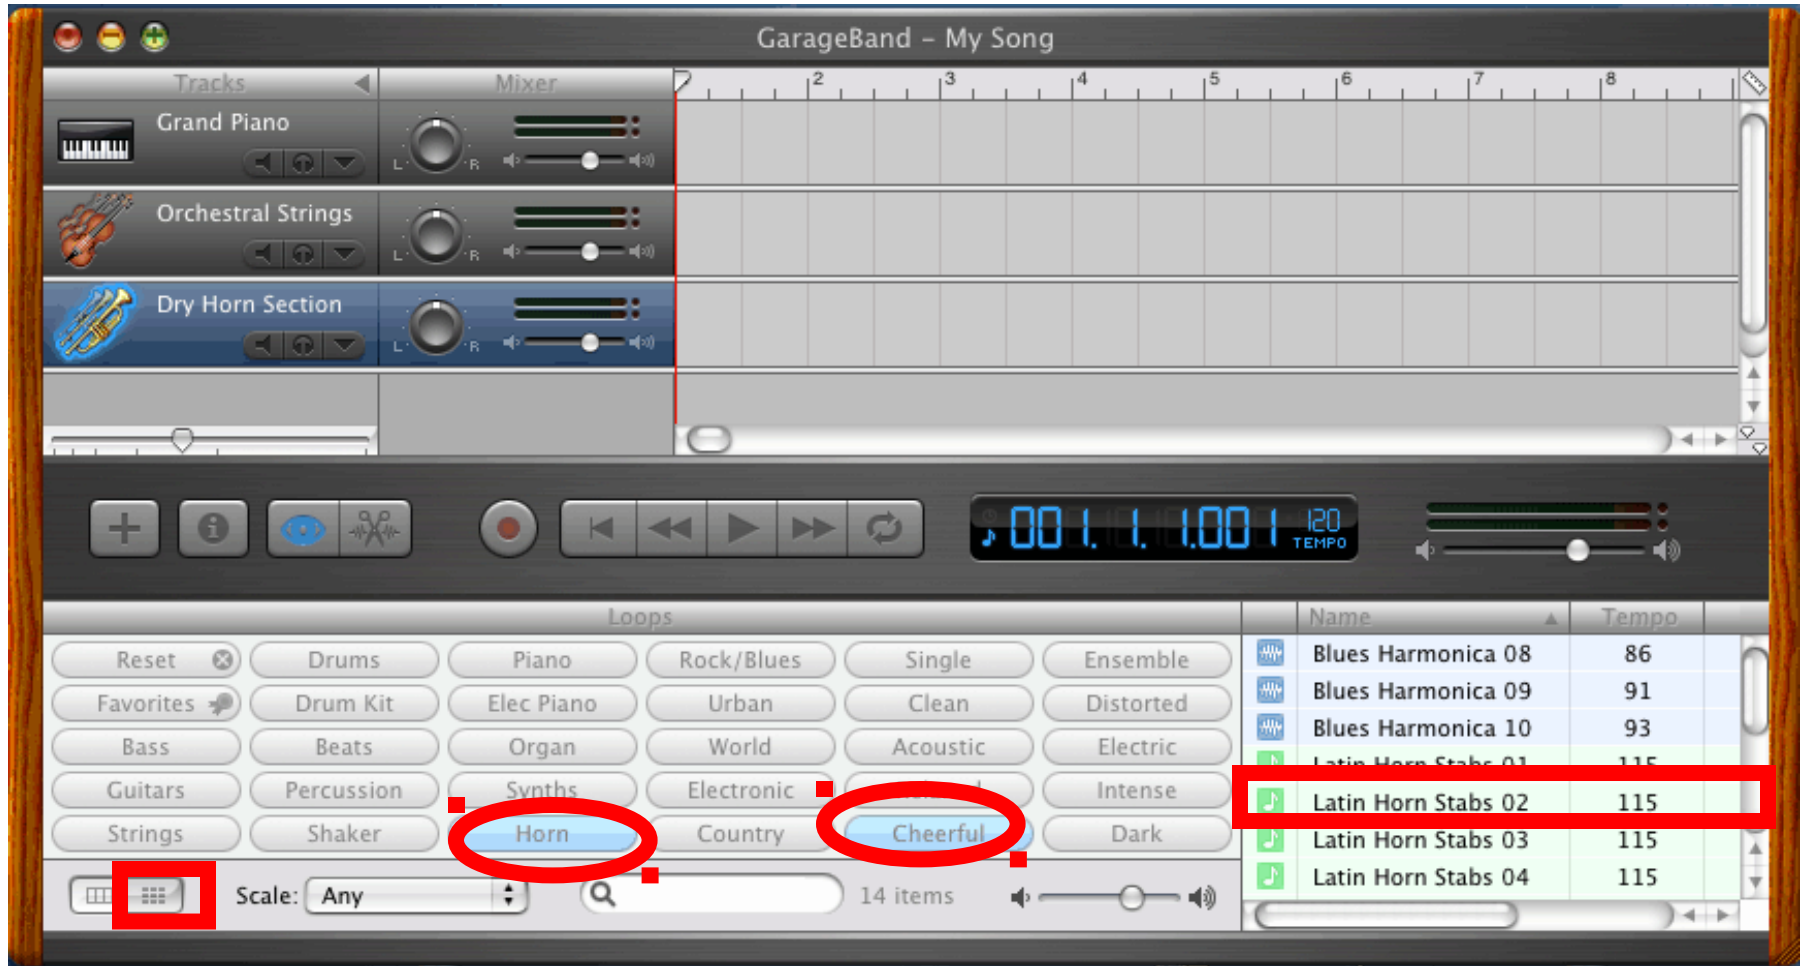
GarageBand – My Song

Tracks
Mixer
2 3 4 5 6 7 8

Grand Piano
L R
Orchestral Strings
L R
Dry Horn Section
L R

001. 1. 1.001 120 TEMPO

Loops

| Reset | Drums | Piano | Rock/Blues | Single | Ensemble |
|---|---|---|---|---|---|
| Favorites | Drum Kit | Elec Piano | Urban | Clean | Distorted |
| Bass | Beats | Organ | World | Acoustic | Electric |
| Guitars | Percussion | Synths | Electronic | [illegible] | Intense |
| Strings | Shaker | Horn | Country | Cheerful | Dark |

Scale: Any
14 items

| Name | Tempo |
|---|---|
| Blues Harmonica 08 | 86 |
| Blues Harmonica 09 | 91 |
| Blues Harmonica 10 | 93 |
| Latin Horn Stabs 01 | 115 |
| Latin Horn Stabs 02 | 115 |
| Latin Horn Stabs 03 | 115 |
| Latin Horn Stabs 04 | 115 |